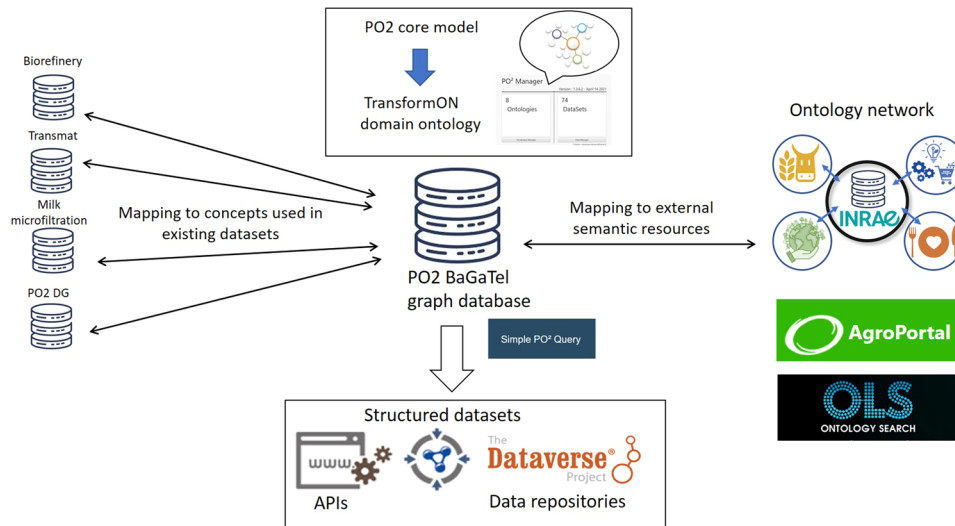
PO2 core model

TransformON domain ontology

PO² Manager

Version 1.0 - April 14 2021

8
Ontologies

74
DataSets

Biorefinery

Transmat

Milk microfiltration

PO2 DG

Mapping to concepts used in existing datasets

PO2 BaGaTel graph database

Mapping to external semantic resources

Ontology network

INRAE

AgroPortal

OLS
ONTOLOGY SEARCH

Simple PO² Query

Structured datasets

www

The Dataverse® Project

APIs

Data repositories